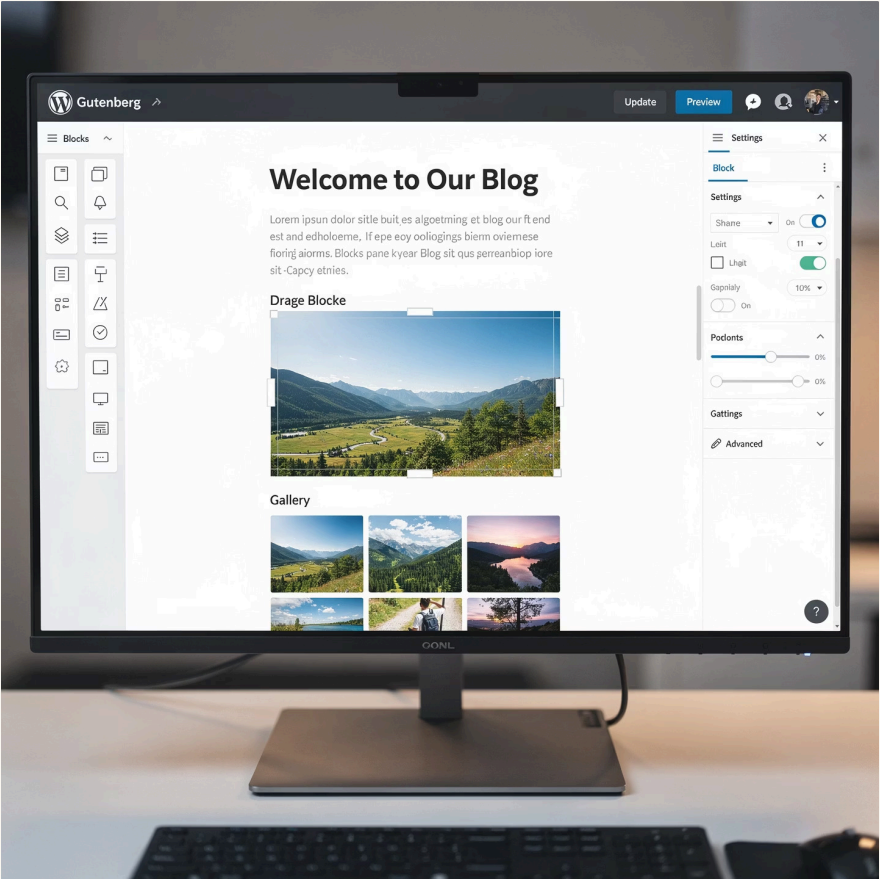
Gutenberg

Update

Preview

Blocks

Welcome to Our Blog

Lorem ipsun dolor sitle buit es algoetming et blog our ft end est and edholoeme, If epe eoy ooliogings bierm oviernese fioring aiorms. Blocks pane kyear Blog sit qus perreanbiop iore sit -Capcy etnies.

Drage Blocke

Gallery

Settings

Block

Settings

Shane

On

Loiit

11

Lhait

Gapnialy

10%

On

Poclonts

0%

0%

Gattings

Advanced

?

OONL